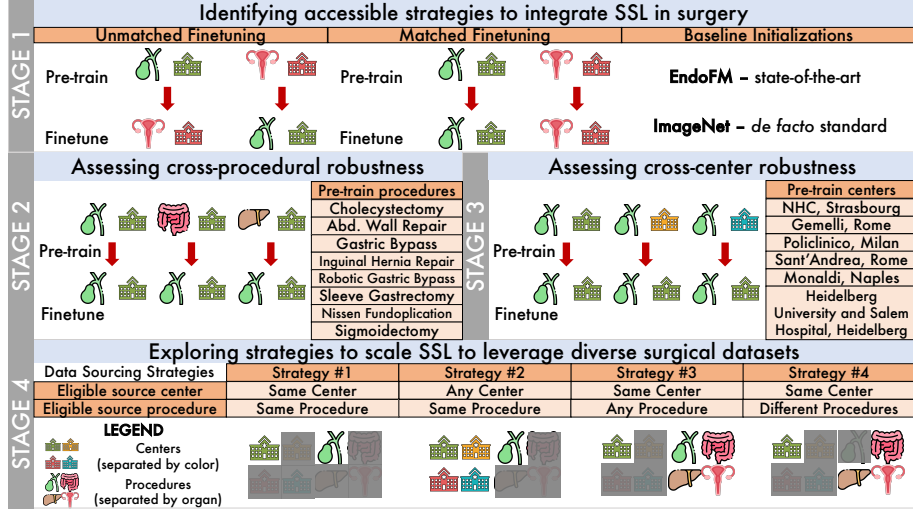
STAGE 1

Identifying accessible strategies to integrate SSL in surgery

| Unmatched Finetuning | Matched Finetuning | Baseline Initializations |
|---|---|---|

Pre-train

Finetune

Pre-train

Finetune

**EndoFM** – state-of-the-art

**ImageNet** – *de facto* standard

STAGE 2

Assessing cross-procedural robustness

Pre-train

Finetune

| Pre-train procedures |
|---|
| Cholecystectomy |
| Abd. Wall Repair |
| Gastric Bypass |
| Inguinal Hernia Repair |
| Robotic Gastric Bypass |
| Sleeve Gastrectomy |
| Nissen Fundoplication |
| Sigmoidectomy |

STAGE 3

Assessing cross-center robustness

Pre-train

Finetune

| Pre-train centers |
|---|
| NHC, Strasbourg |
| Gemelli, Rome |
| Policlinico, Milan |
| Sant'Andrea, Rome |
| Monaldi, Naples |
| Heidelberg University and Salem Hospital, Heidelberg |

STAGE 4

Exploring strategies to scale SSL to leverage diverse surgical datasets

| Data Sourcing Strategies | Strategy #1 | Strategy #2 | Strategy #3 | Strategy #4 |
|---|---|---|---|---|
| Eligible source center | Same Center | Any Center | Same Center | Same Center |
| Eligible source procedure | Same Procedure | Same Procedure | Any Procedure | Different Procedures |

LEGEND

Centers (separated by color)

Procedures (separated by organ)